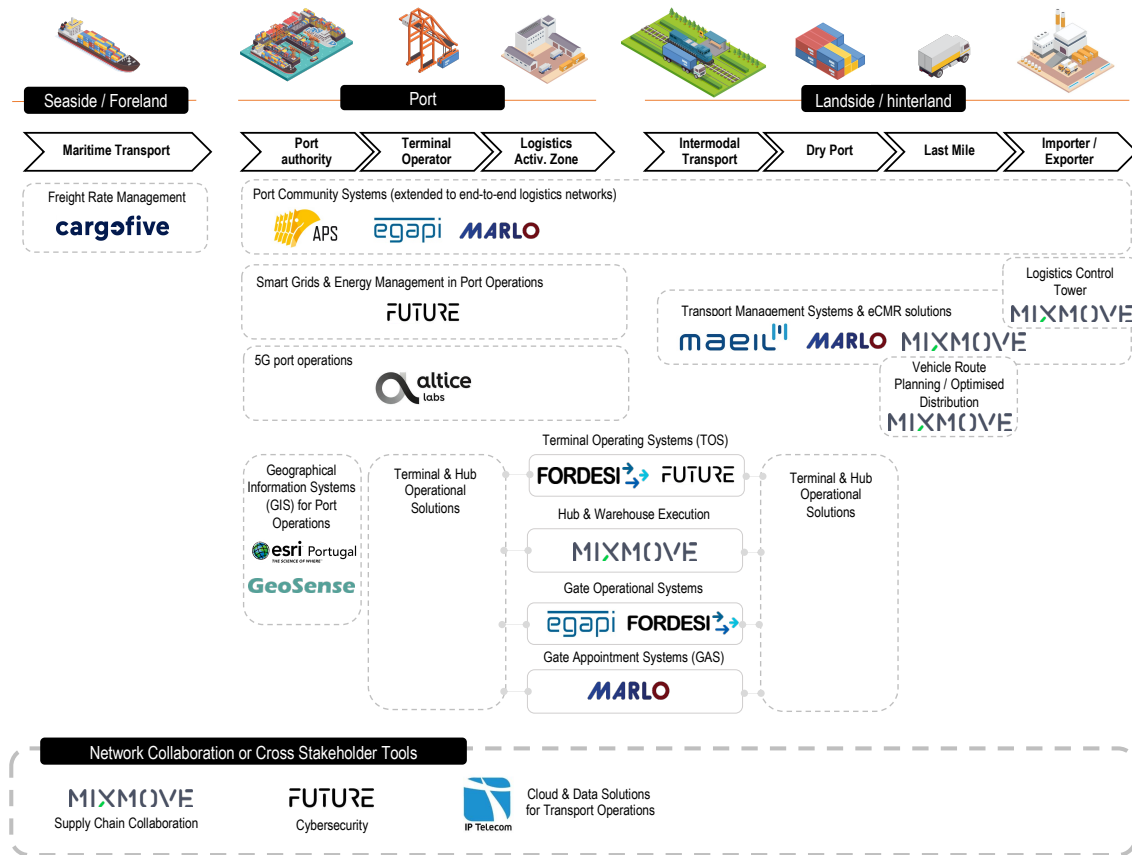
Seaside / Foreland

Port

Landside / hinterland

Maritime Transport

Port authority

Terminal Operator

Logistics Activ. Zone

Intermodal Transport

Dry Port

Last Mile

Importer / Exporter

Freight Rate Management

cargofive

Port Community Systems (extended to end-to-end logistics networks)

APS

egapi

MARLO

Smart Grids & Energy Management in Port Operations

FUTURE

Logistics Control Tower

MIXMOVE

Transport Management Systems & eCMR solutions

maeil

MARLO

MIXMOVE

5G port operations

altice labs

Vehicle Route Planning / Optimised Distribution

MIXMOVE

Terminal Operating Systems (TOS)

Geographical Information Systems (GIS) for Port Operations

Terminal & Hub Operational Solutions

FORDESI

FUTURE

Terminal & Hub Operational Solutions

esri Portugal
THE SCIENCE OF WHERE

Hub & Warehouse Execution

MIXMOVE

GeoSense

Gate Operational Systems

egapi

FORDESI

Gate Appointment Systems (GAS)

MARLO

Network Collaboration or Cross Stakeholder Tools

MIXMOVE
Supply Chain Collaboration

FUTURE
Cybersecurity

IP Telecom

Cloud & Data Solutions for Transport Operations